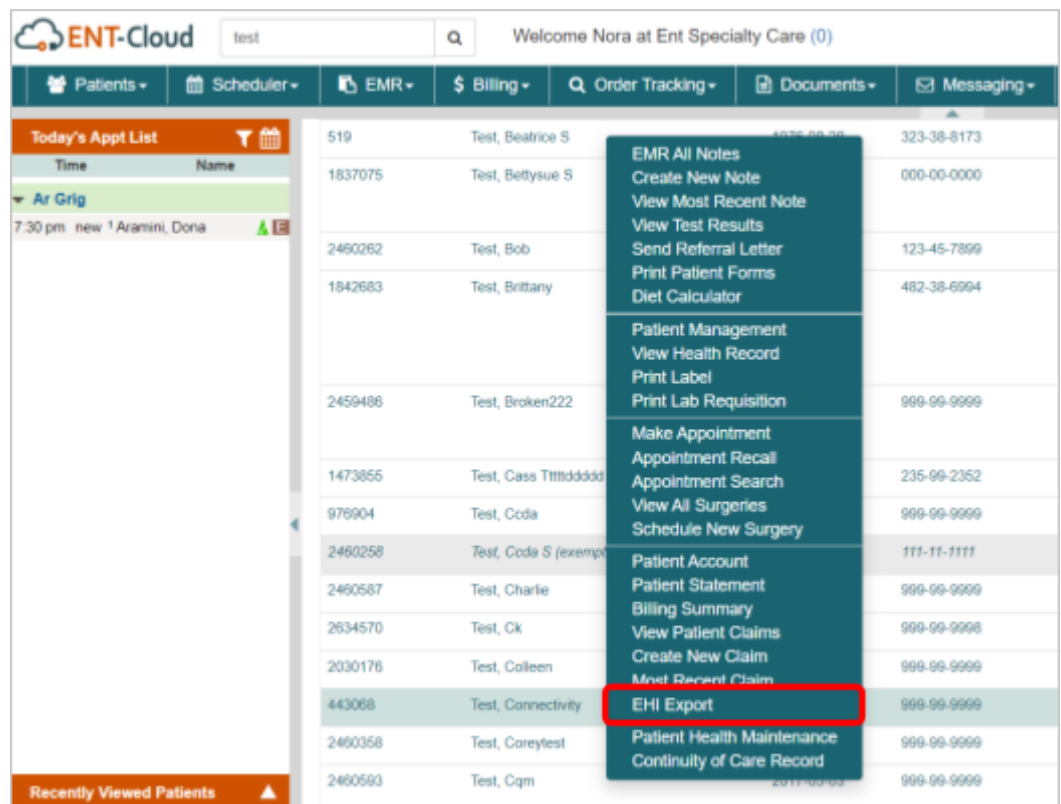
ENT-Cloud

test

Welcome Nora at Ent Specialty Care (0)

Patients ▾ Scheduler ▾ EMR ▾ $ Billing ▾ Order Tracking ▾ Documents ▾ Messaging ▾

Today's Appt List

| Time | Name |
|---|---|
| Ar Grig | |
| 7:30 pm new | ¹ Aramini, Dona |

Recently Viewed Patients

| | | | |
|---|---|---|---|
| 519 | Test, Beatrice S | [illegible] | 323-38-8173 |
| 1837075 | Test, Bettysue S | | 000-00-0000 |
| 2460262 | Test, Bob | | 123-45-7899 |
| 1842683 | Test, Brittany | | 482-38-6994 |
| 2459486 | Test, Broken222 | | 999-99-9999 |
| 1473855 | Test, Cass Ttttddddd | | 235-99-2352 |
| 976904 | Test, Ccda | | 999-99-9999 |
| 2460258 | Test, Ccda S (exemp | | 111-11-1111 |
| 2460587 | Test, Charlie | | 999-99-9999 |
| 2634570 | Test, Ck | | 999-99-9998 |
| 2030176 | Test, Colleen | | 999-99-9999 |
| 443068 | Test, Connectivity | | 999-99-9999 |
| 2460358 | Test, Coreytest | | 999-99-9999 |
| 2460593 | Test, Cqm | 2017-05-05 | 999-99-9999 |

EMR All Notes
Create New Note
View Most Recent Note
View Test Results
Send Referral Letter
Print Patient Forms
Diet Calculator

Patient Management
View Health Record
Print Label
Print Lab Requisition

Make Appointment
Appointment Recall
Appointment Search
View All Surgeries
Schedule New Surgery

Patient Account
Patient Statement
Billing Summary
View Patient Claims
Create New Claim
Most Recent Claim
EHI Export

Patient Health Maintenance
Continuity of Care Record